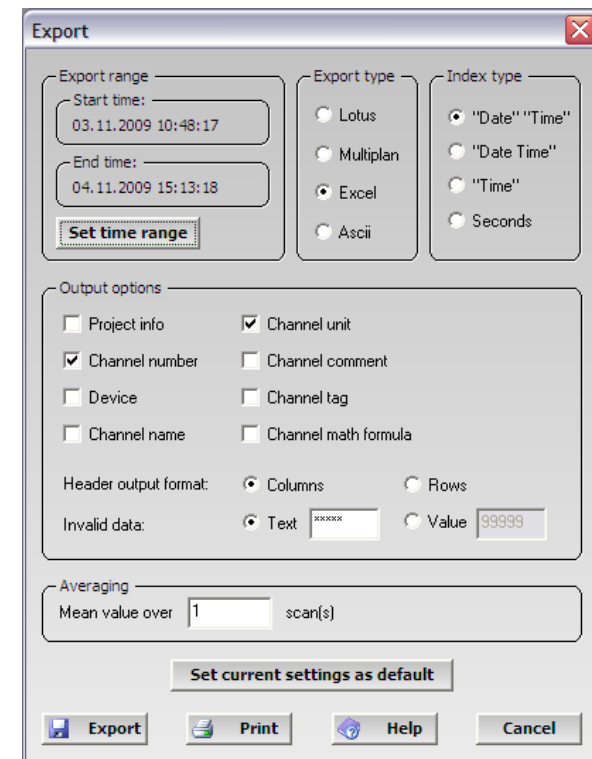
Export

Export range
Start time:
03.11.2009 10:48:17
End time:
04.11.2009 15:13:18
Set time range

Export type
Lotus
Multiplan
Excel
Ascii

Index type
"Date" "Time"
"Date Time"
"Time"
Seconds

Output options
Project info
Channel unit
Channel number
Channel comment
Device
Channel tag
Channel name
Channel math formula

Header output format: Columns Rows
Invalid data: Text ***** Value 99999

Averaging
Mean value over 1 scan(s)

Set current settings as default

Export
Print
Help
Cancel